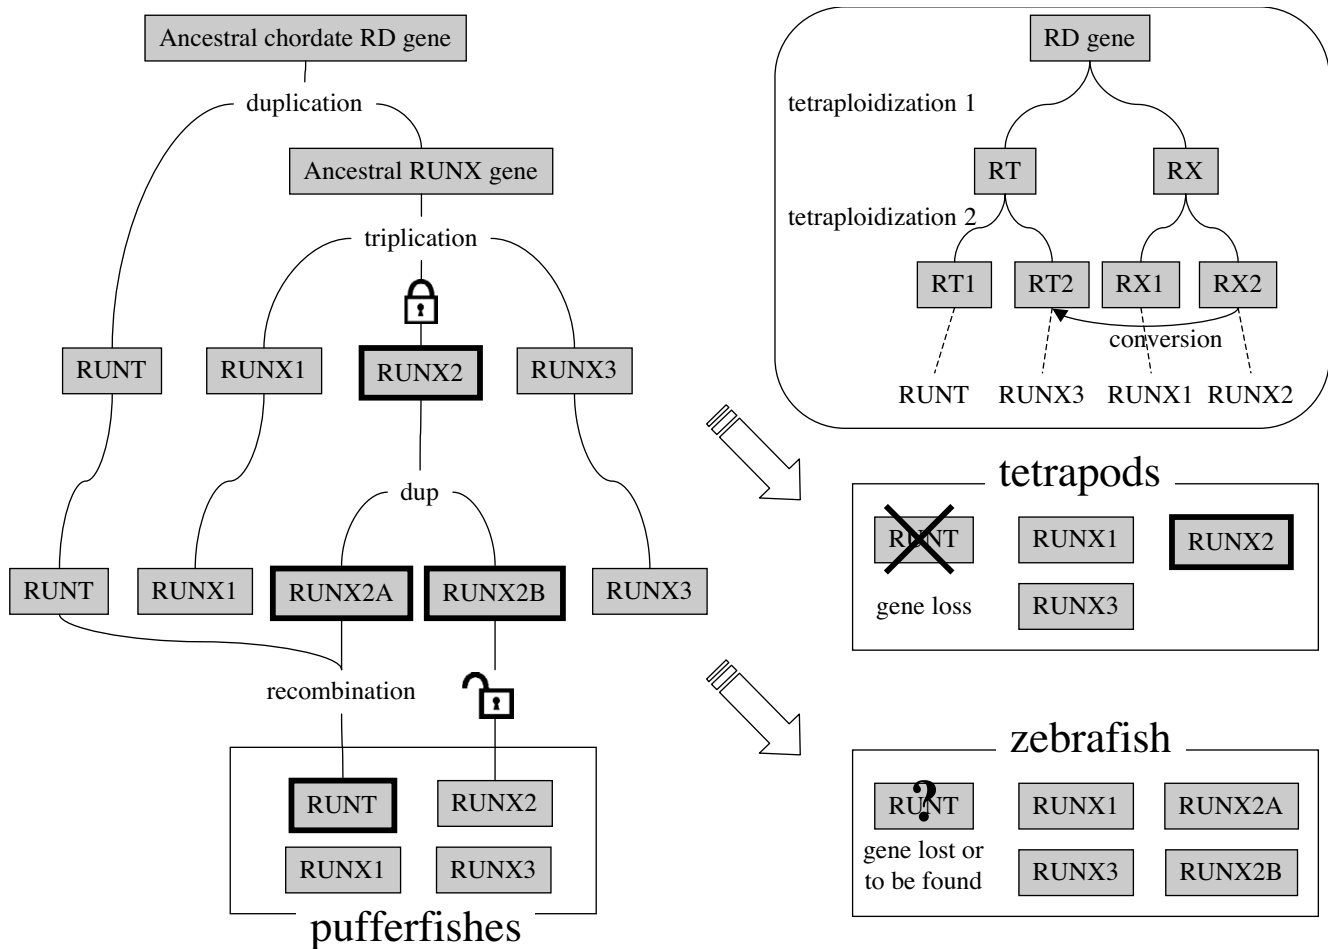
Ancestral chordate RD gene

duplication

Ancestral RUNX gene

triplication

RUNT

RUNX1

RUNX2

RUNX3

dup

RUNT

RUNX1

RUNX2A

RUNX2B

RUNX3

recombination

RUNT

RUNX2

RUNX1

RUNX3

pufferfishes

RD gene

tetraploidization 1

RT

RX

tetraploidization 2

RT1

RT2

RX1

RX2

conversion

RUNT

RUNX3

RUNX1

RUNX2

tetrapods

RUNT

gene loss

RUNX1

RUNX2

RUNX3

zebrafish

RUNT

?

gene lost or to be found

RUNX1

RUNX2A

RUNX3

RUNX2B